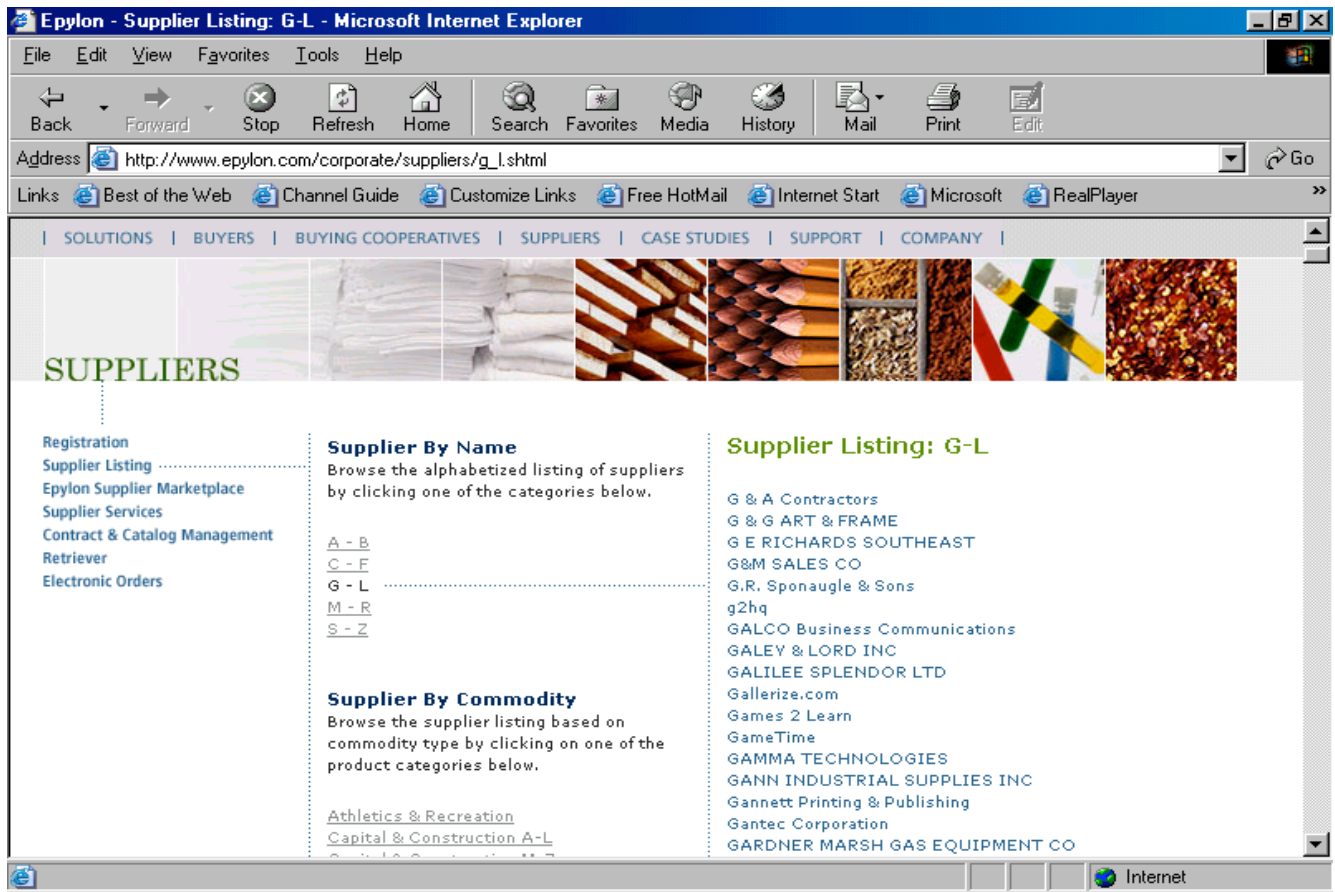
Epylon - Supplier Listing: G-L - Microsoft Internet Explorer

File Edit View Favorites Tools Help

Back Forward Stop Refresh Home Search Favorites Media History Mail Print Edit

Address http://www.epylon.com/corporate/suppliers/g_l.shtml Go

Links Best of the Web Channel Guide Customize Links Free HotMail Internet Start Microsoft RealPlayer

| SOLUTIONS | BUYERS | BUYING COOPERATIVES | SUPPLIERS | CASE STUDIES | SUPPORT | COMPANY |

SUPPLIERS

Registration
Supplier Listing
Epylon Supplier Marketplace
Supplier Services
Contract & Catalog Management
Retriever
Electronic Orders

Supplier By Name
Browse the alphabetized listing of suppliers by clicking one of the categories below.

A - B
C - F
G - L
M - R
S - Z

Supplier By Commodity
Browse the supplier listing based on commodity type by clicking on one of the product categories below.

Athletics & Recreation
Capital & Construction A-L
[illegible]

Supplier Listing: G-L

G & A Contractors
G & G ART & FRAME
G E RICHARDS SOUTHEAST
G&M SALES CO
G.R. Sponaugle & Sons
g2hq
GALCO Business Communications
GALEY & LORD INC
GALILEE SPLENDOR LTD
Gallerize.com
Games 2 Learn
GameTime
GAMMA TECHNOLOGIES
GANN INDUSTRIAL SUPPLIES INC
Gannett Printing & Publishing
Gantec Corporation
GARDNER MARSH GAS EQUIPMENT CO

Internet